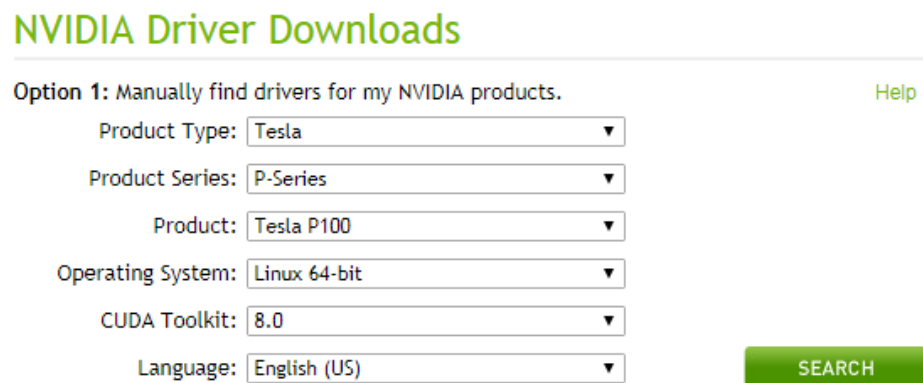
NVIDIA Driver Downloads

Option 1: Manually find drivers for my NVIDIA products.

Help

Product Type: Tesla

Product Series: P-Series

Product: Tesla P100

Operating System: Linux 64-bit

CUDA Toolkit: 8.0

Language: English (US)

SEARCH